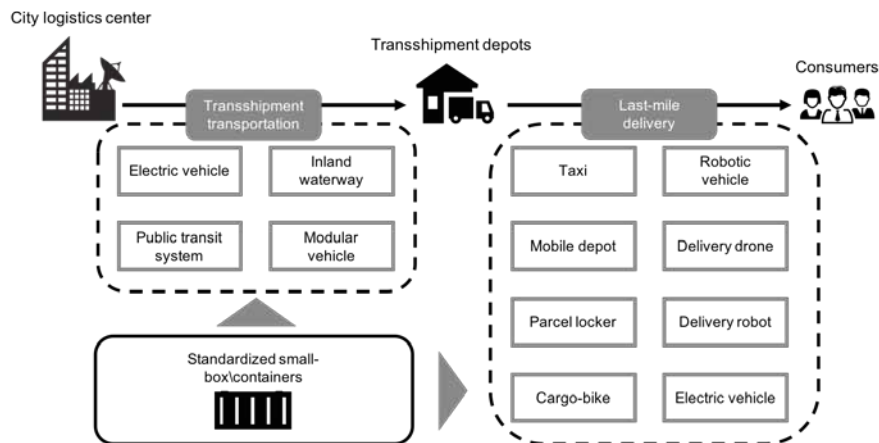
City logistics center

Transshipment depots

Consumers

Transshipment transportation

Last-mile delivery

Electric vehicle

Inland waterway

Public transit system

Modular vehicle

Taxi

Robotic vehicle

Mobile depot

Delivery drone

Parcel locker

Delivery robot

Cargo-bike

Electric vehicle

Standardized small-box\containers